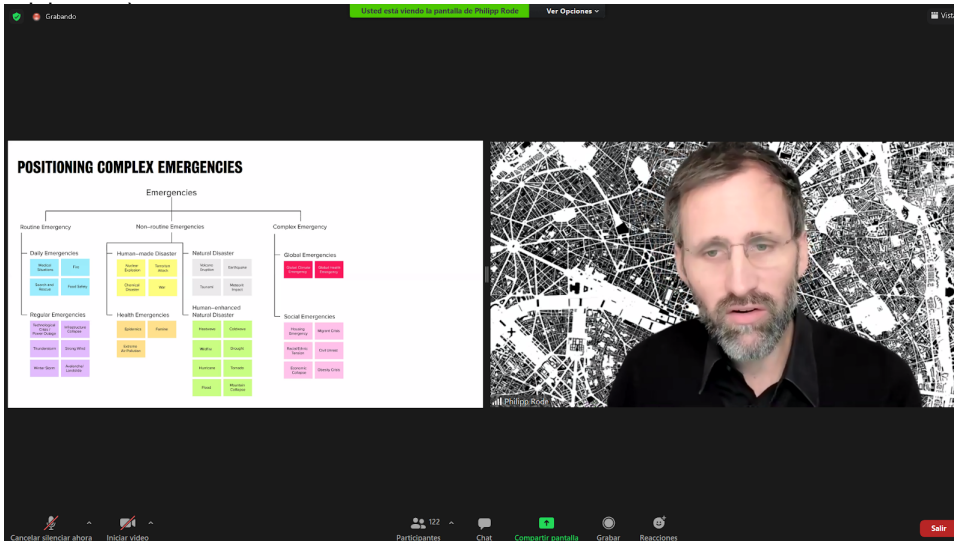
Grabando

Usted está viendo la pantalla de Philipp Rode

Ver Opciones

Vista

POSITIONING COMPLEX EMERGENCIES

Emergencies

Routine Emergency

Daily Emergencies

Medical Situations

Fire

Search and Rescue

Food Safety

Regular Emergencies

Technological Crisis / Power Outage

Infrastructure Collapse

Thunderstorm

Strong Wind

Winter Storm

Avalanche Landslide

Non-routine Emergencies

Human-made Disaster

Nuclear Explosion

Terrorist Attack

Chemical Disaster

War

Health Emergencies

Epidemics

Famine

Extreme Air Pollution

Natural Disaster

Volcanic Eruption

Earthquake

Tsunami

Meteorit Impact

Human-enhanced Natural Disaster

Heatwave

Coldwave

Wildfire

Drought

Hurricane

Tornado

Flood

Mountain Collapse

Complex Emergency

Global Emergencies

Global Climate Emergency

Global Health Emergency

Social Emergencies

Housing Emergency

Migrant Crisis

Racial/Ethnic Tension

Civil Unrest

Economic Collapse

Obesity Crisis

Philipp Rode

Cancelar silenciar ahora

Iniciar video

122

Participantes

Chat

Compartir pantalla

Grabar

Reacciones

Salir